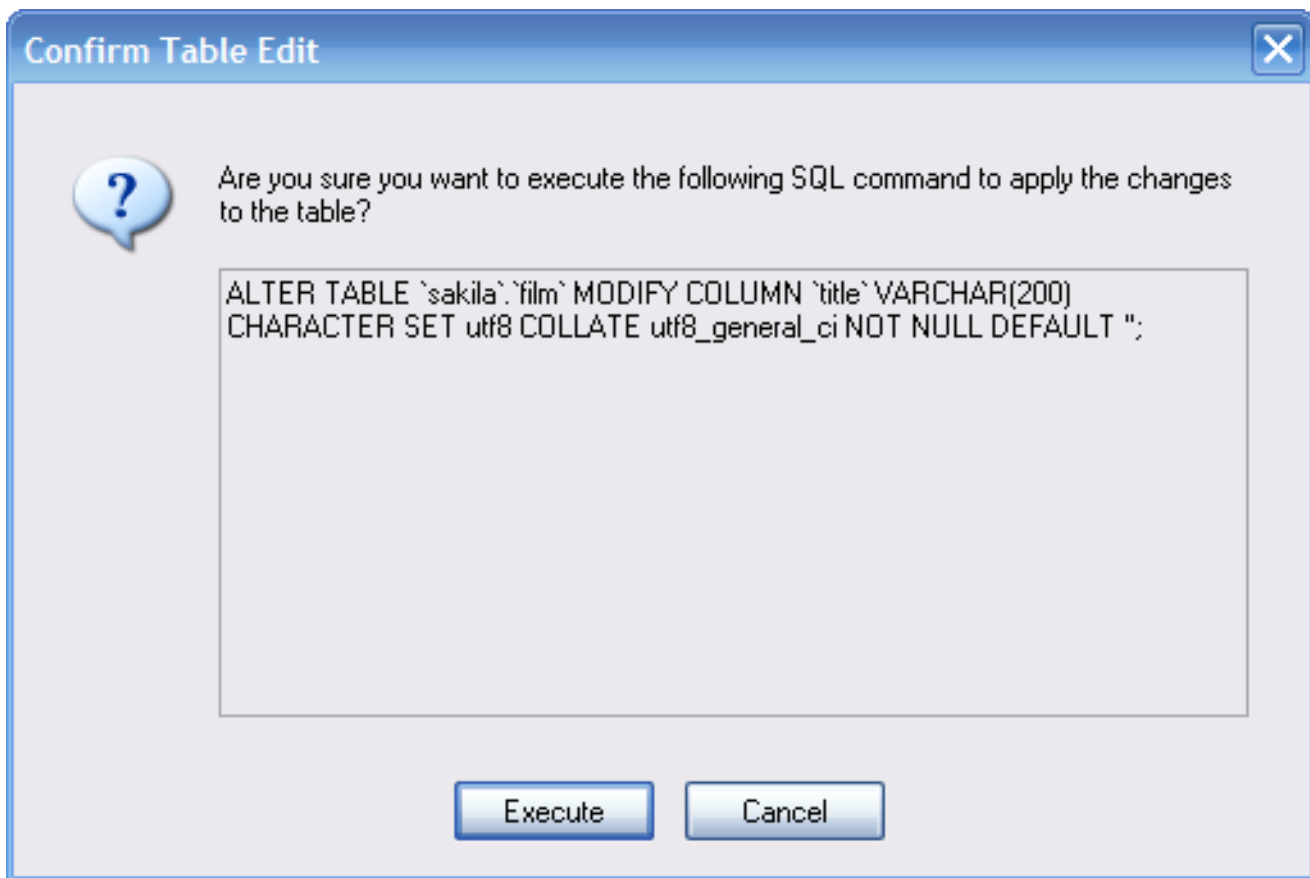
Confirm Table Edit

Are you sure you want to execute the following SQL command to apply the changes to the table?

ALTER TABLE `sakila`.`film` MODIFY COLUMN `title` VARCHAR(200) CHARACTER SET utf8 COLLATE utf8_general_ci NOT NULL DEFAULT '';

Execute

Cancel